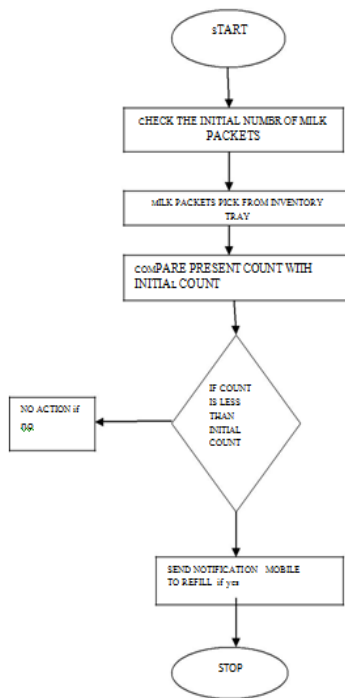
sTART

cHECK THE INITIAL NUMBR OF MILK PACKETS

mILK PACKETS PICK FROM INVENTORY TRAY

comPARE PRESENT COUNT WITH INITIAL COUNT

IF COUNT IS LESS THAN INITIAL COUNT

NO ACTION if no

SEND NOTIFICATION MOBILE TO REFILL if yes

STOP